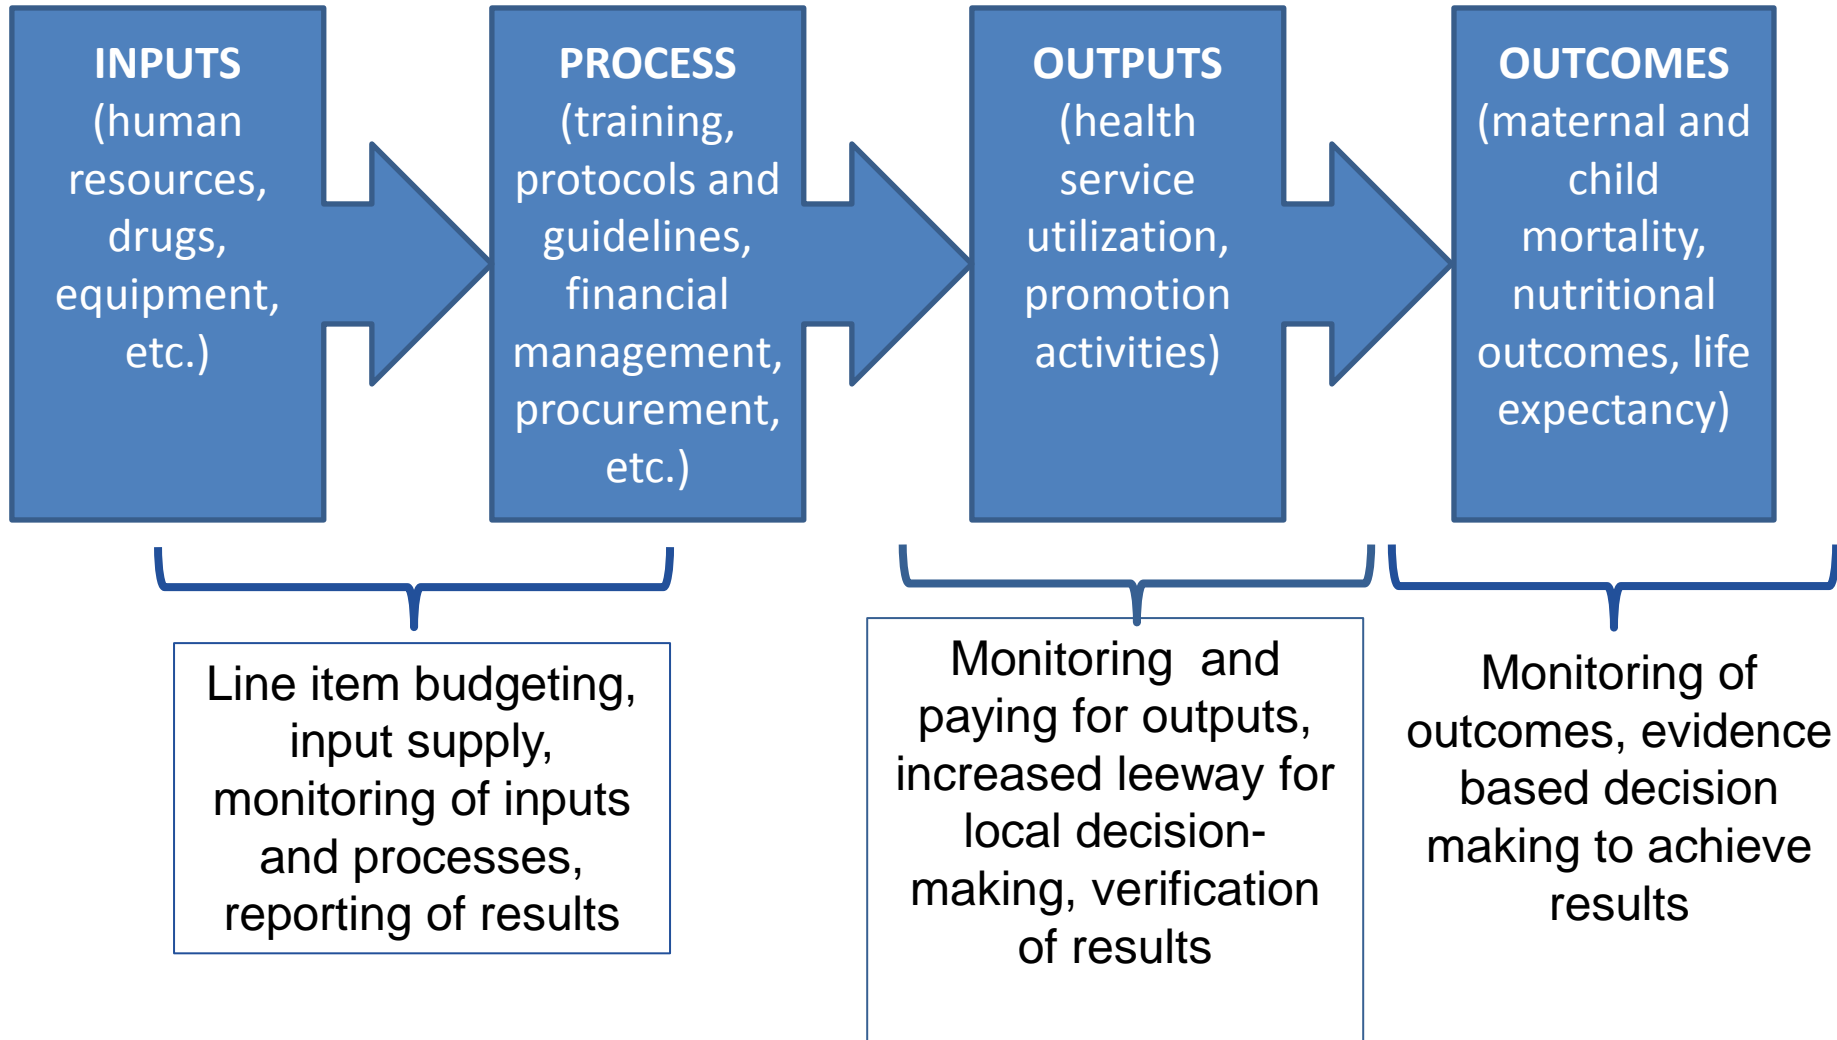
INPUTS (human resources, drugs, equipment, etc.)

PROCESS (training, protocols and guidelines, financial management, procurement, etc.)

OUTPUTS (health service utilization, promotion activities)

OUTCOMES (maternal and child mortality, nutritional outcomes, life expectancy)

Line item budgeting, input supply, monitoring of inputs and processes, reporting of results

Monitoring and paying for outputs, increased leeway for local decision-making, verification of results

Monitoring of outcomes, evidence based decision making to achieve results